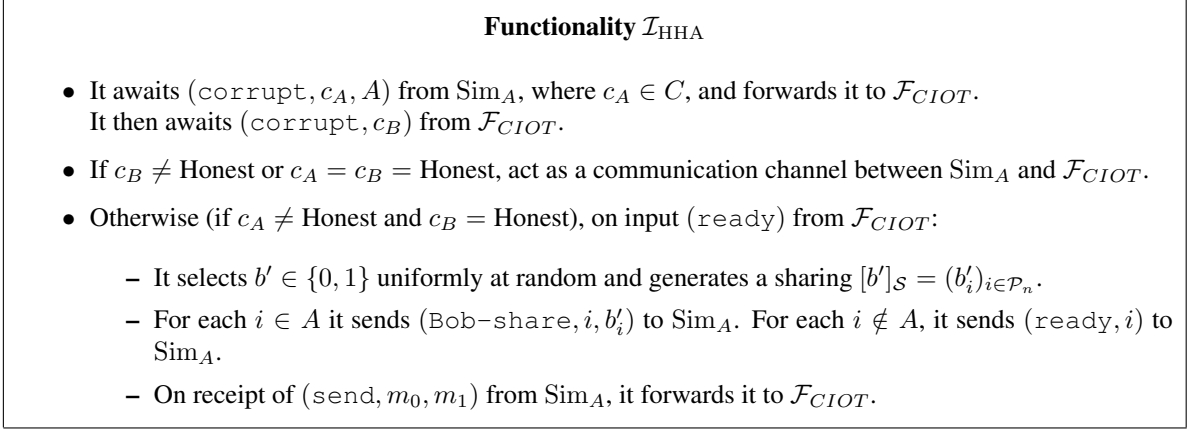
**Functionality $\mathcal{I}_{\mathrm{HHA}}$**

- It awaits $(\texttt{corrupt}, c_A, A)$ from $\mathrm{Sim}_A$, where $c_A \in C$, and forwards it to $\mathcal{F}_{CIOT}$. It then awaits $(\texttt{corrupt}, c_B)$ from $\mathcal{F}_{CIOT}$.
- If $c_B \neq$ Honest or $c_A = c_B =$ Honest, act as a communication channel between $\mathrm{Sim}_A$ and $\mathcal{F}_{CIOT}$.
- Otherwise (if $c_A \neq$ Honest and $c_B =$ Honest), on input $(\texttt{ready})$ from $\mathcal{F}_{CIOT}$:
  – It selects $b' \in \{0,1\}$ uniformly at random and generates a sharing $[b']_{\mathcal{S}} = (b'_i)_{i \in \mathcal{P}_n}$.
  – For each $i \in A$ it sends $(\texttt{Bob-share}, i, b'_i)$ to $\mathrm{Sim}_A$. For each $i \notin A$, it sends $(\texttt{ready}, i)$ to $\mathrm{Sim}_A$.
  – On receipt of $(\texttt{send}, m_0, m_1)$ from $\mathrm{Sim}_A$, it forwards it to $\mathcal{F}_{CIOT}$.